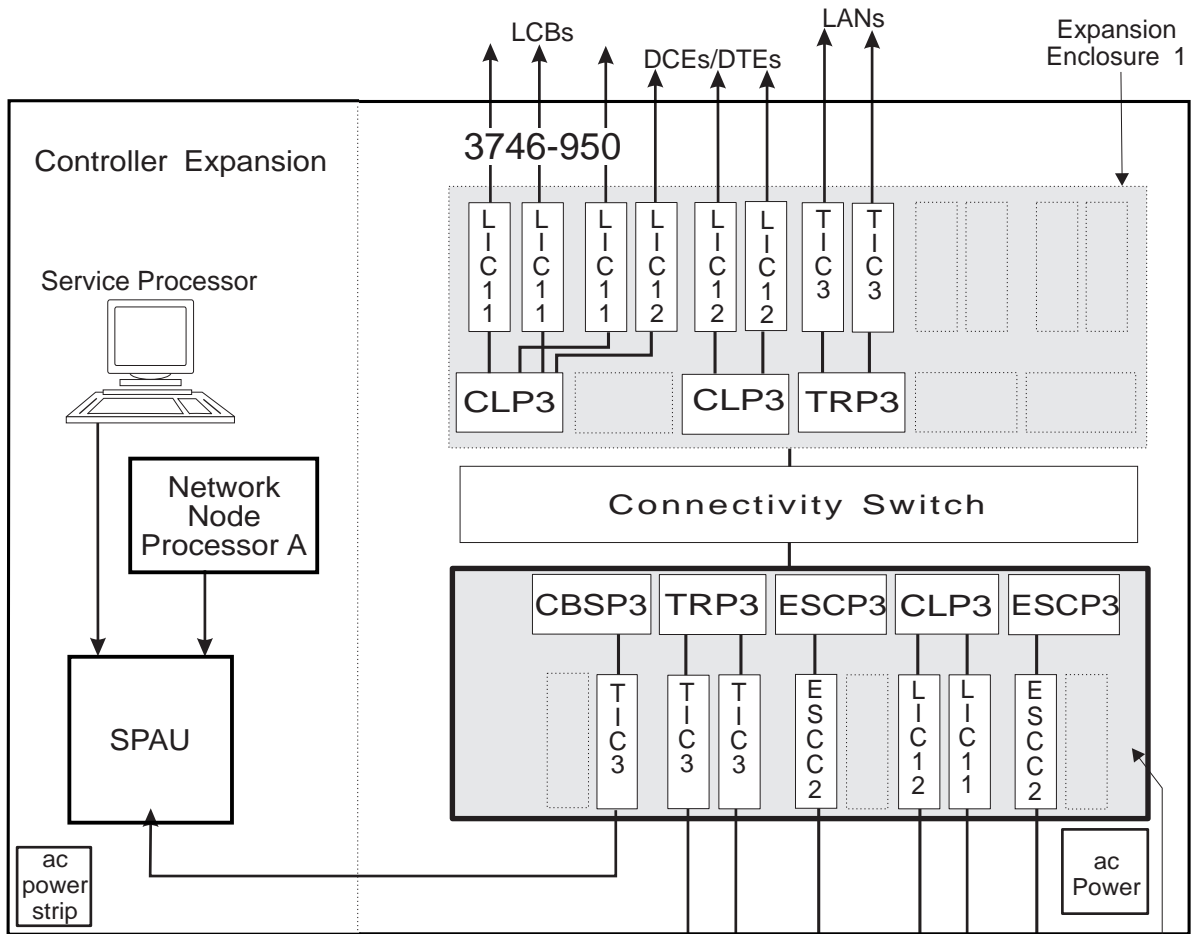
LCBs

DCEs/DTEs

LANs

Expansion Enclosure 1

Controller Expansion

3746-950

Service Processor

LIC11

LIC11

LIC11

LIC12

LIC12

LIC12

TIC3

TIC3

CLP3

CLP3

TRP3

Network Node Processor A

Connectivity Switch

CBSP3

TRP3

ESCP3

CLP3

ESCP3

SPAU

TIC3

TIC3

TIC3

ESCC2

LIC12

LIC11

ESCC2

ac power strip

ac Power